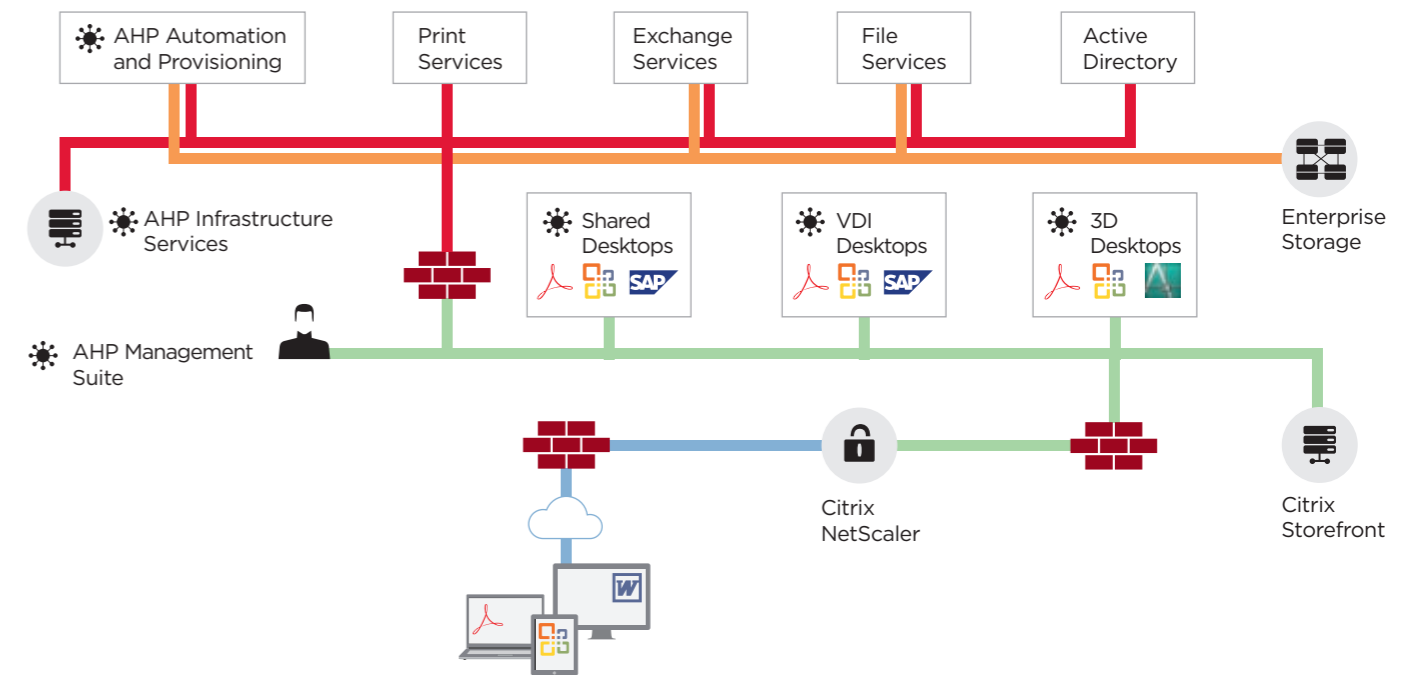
AHP Automation and Provisioning

Print Services

Exchange Services

File Services

Active Directory

AHP Infrastructure Services

Enterprise Storage

Shared Desktops

SAP

VDI Desktops

SAP

3D Desktops

AHP Management Suite

Citrix NetScaler

Citrix Storefront

W